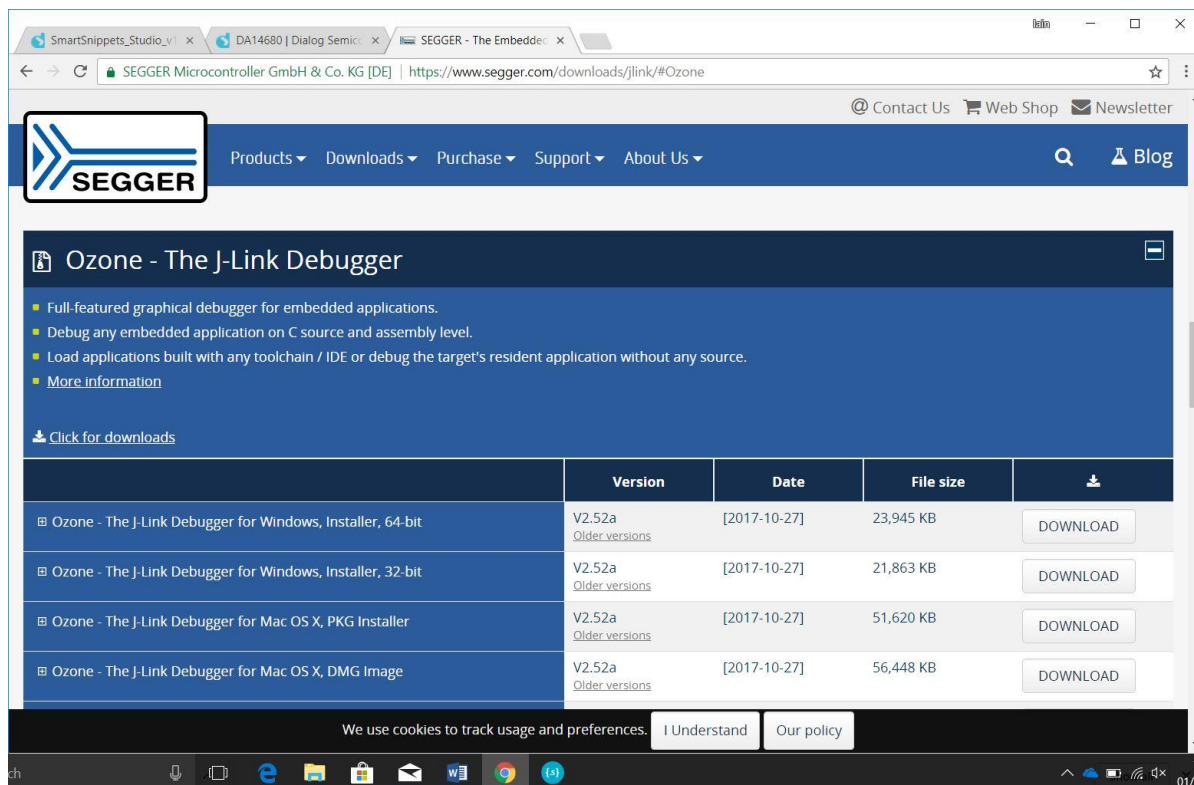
SmartSnippets_Studio_v1 ×
DA14680 | Dialog Semic ×
SEGGER - The Embedded ×

SEGGER Microcontroller GmbH & Co. KG [DE] | https://www.segger.com/downloads/jlink/#Ozone

@ Contact Us Web Shop Newsletter

SEGGER

Products Downloads Purchase Support About Us

Blog

Ozone - The J-Link Debugger

Full-featured graphical debugger for embedded applications.
Debug any embedded application on C source and assembly level.
Load applications built with any toolchain / IDE or debug the target's resident application without any source.
More information

Click for downloads

| | Version | Date | File size | |
|---|---|---|---|---|
| ⊞ Ozone - The J-Link Debugger for Windows, Installer, 64-bit | V2.52a Older versions | [2017-10-27] | 23,945 KB | DOWNLOAD |
| ⊞ Ozone - The J-Link Debugger for Windows, Installer, 32-bit | V2.52a Older versions | [2017-10-27] | 21,863 KB | DOWNLOAD |
| ⊞ Ozone - The J-Link Debugger for Mac OS X, PKG Installer | V2.52a Older versions | [2017-10-27] | 51,620 KB | DOWNLOAD |
| ⊞ Ozone - The J-Link Debugger for Mac OS X, DMG Image | V2.52a Older versions | [2017-10-27] | 56,448 KB | DOWNLOAD |

We use cookies to track usage and preferences. I Understand Our policy

ch
01/